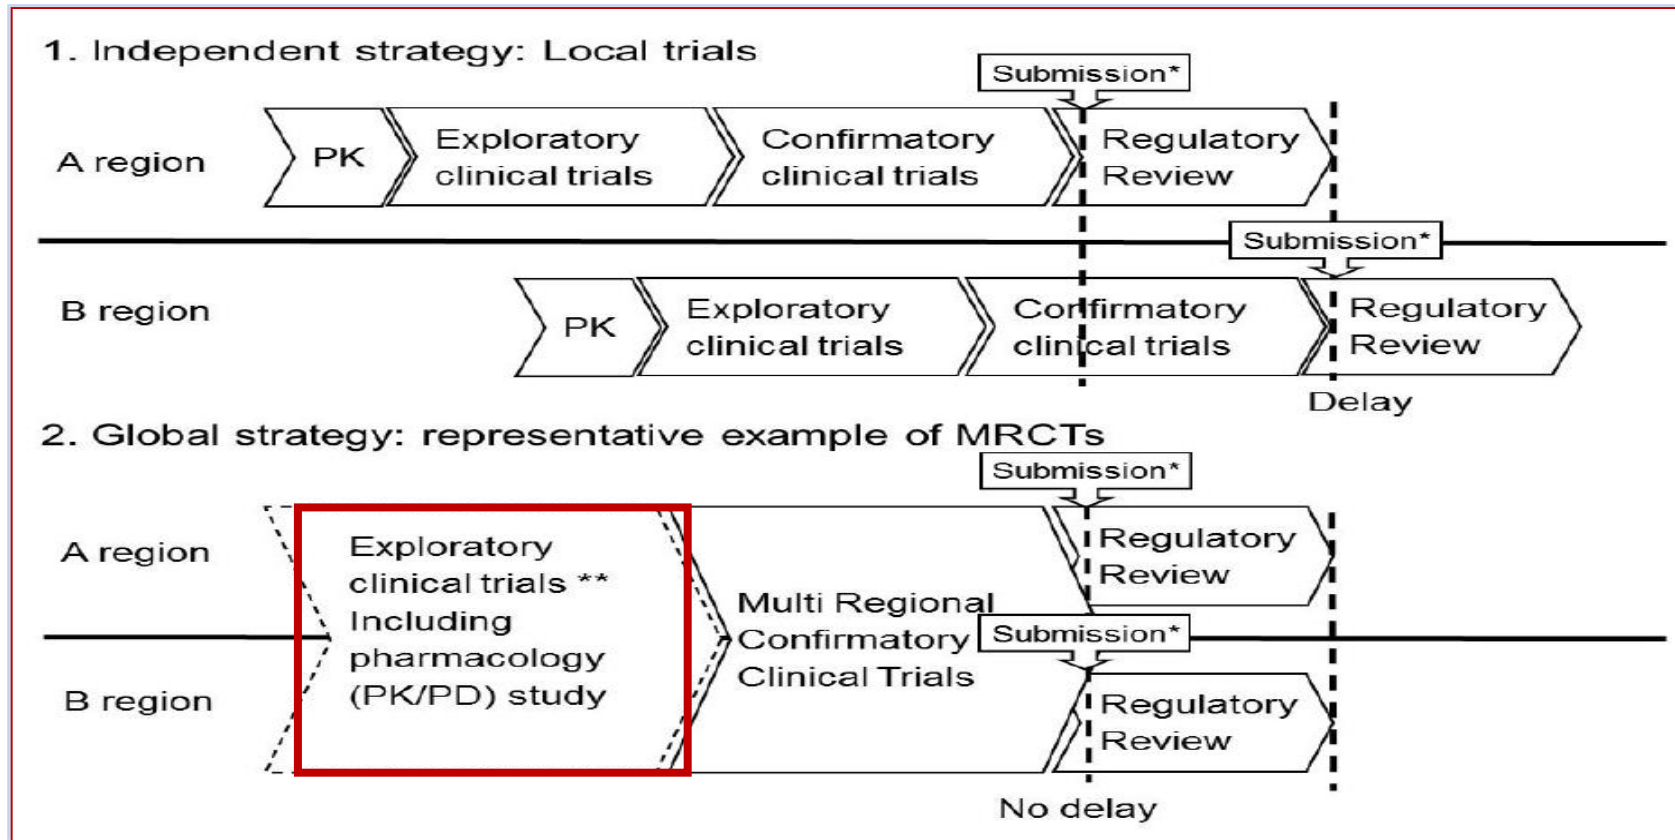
1. Independent strategy: Local trials

Submission*

A region

PK

Exploratory clinical trials

Confirmatory clinical trials

Regulatory Review

Submission*

B region

PK

Exploratory clinical trials

Confirmatory clinical trials

Regulatory Review

Delay

2. Global strategy: representative example of MRCTs

Submission*

A region

Exploratory clinical trials ** Including pharmacology (PK/PD) study

Regulatory Review

Multi Regional Confirmatory Clinical Trials

Submission*

B region

Regulatory Review

No delay